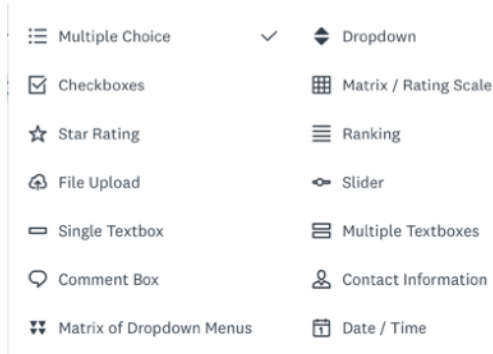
Multiple Choice

Checkboxes

Star Rating

File Upload

Single Textbox

Comment Box

Matrix of Dropdown Menus

Dropdown

Matrix / Rating Scale

Ranking

Slider

Multiple Textboxes

Contact Information

Date / Time